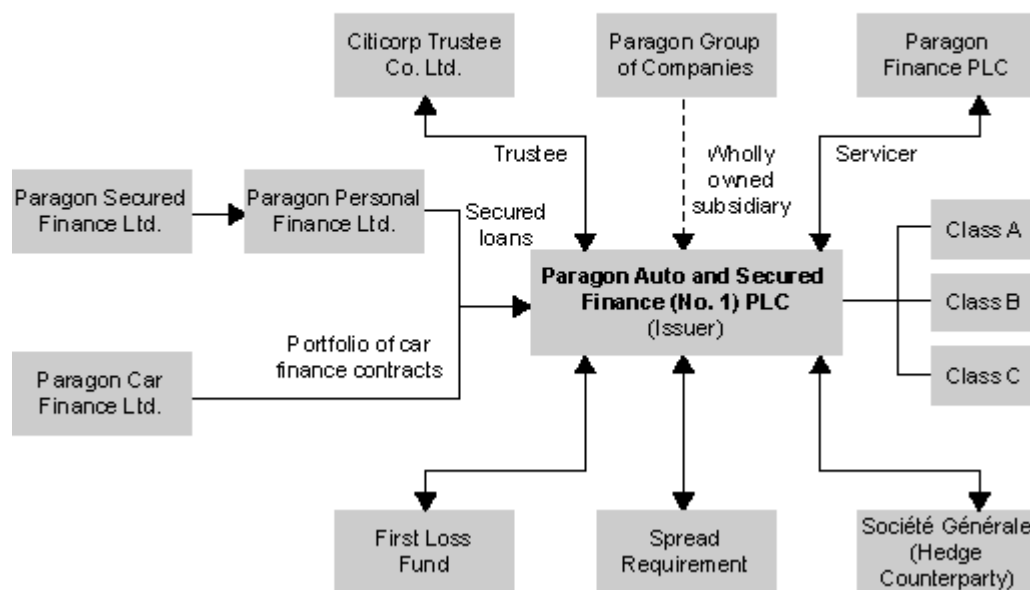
Citicorp Trustee Co. Ltd.

Paragon Group of Companies

Paragon Finance PLC

Trustee

Wholly owned subsidiary

Servicer

Paragon Secured Finance Ltd.

Paragon Personal Finance Ltd.

Secured loans

Paragon Auto and Secured Finance (No. 1) PLC (Issuer)

Class A

Class B

Class C

Portfolio of car finance contracts

Paragon Car Finance Ltd.

First Loss Fund

Spread Requirement

Société Générale (Hedge Counterparty)